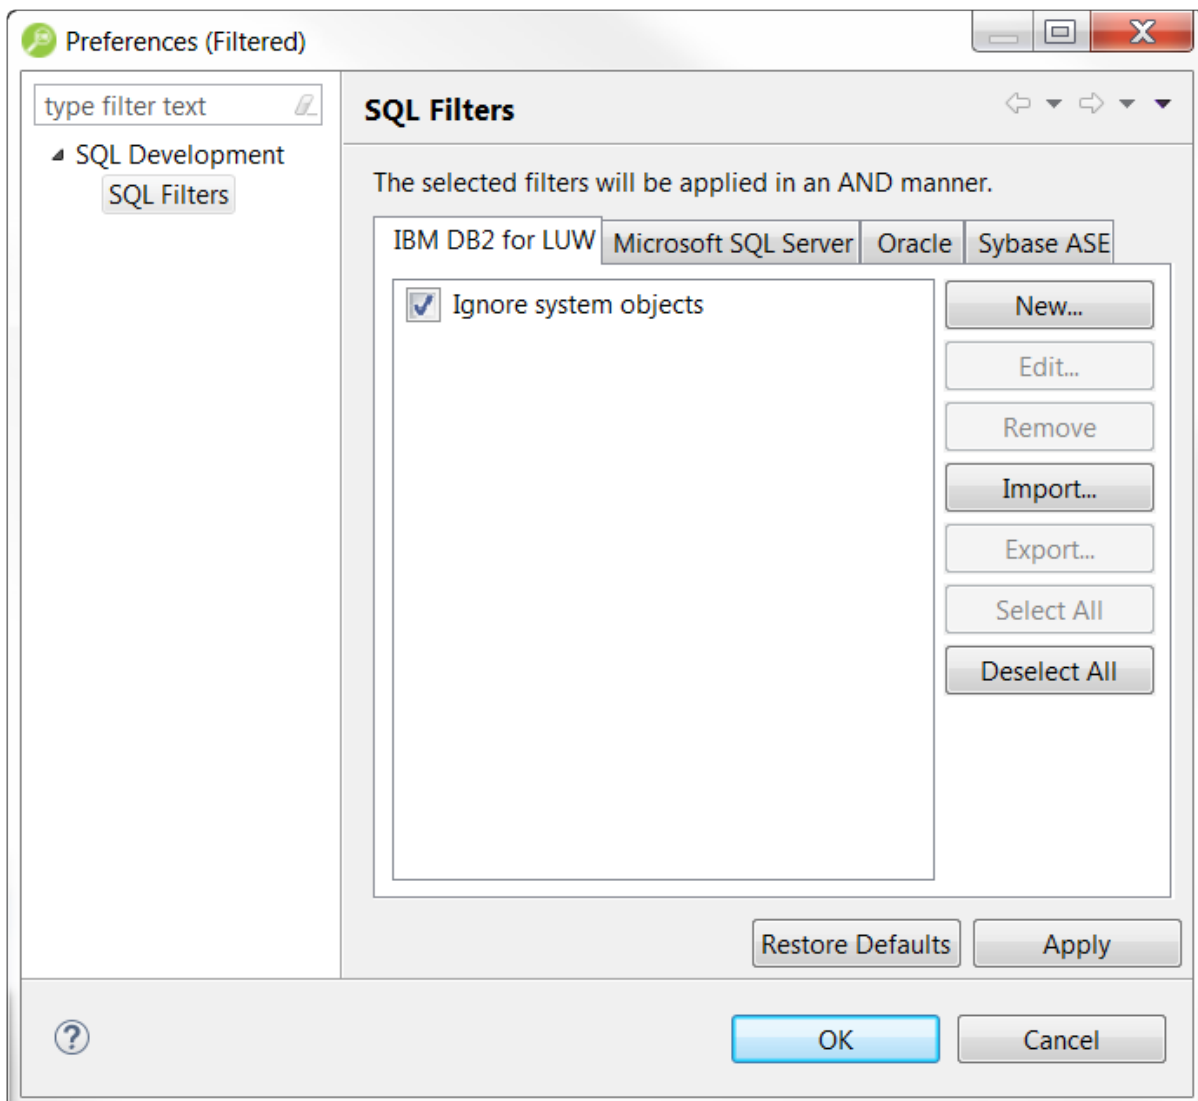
Preferences (Filtered)

type filter text

SQL Development

SQL Filters

SQL Filters

The selected filters will be applied in an AND manner.

IBM DB2 for LUW | Microsoft SQL Server | Oracle | Sybase ASE

Ignore system objects

New...

Edit...

Remove

Import...

Export...

Select All

Deselect All

Restore Defaults

Apply

OK

Cancel